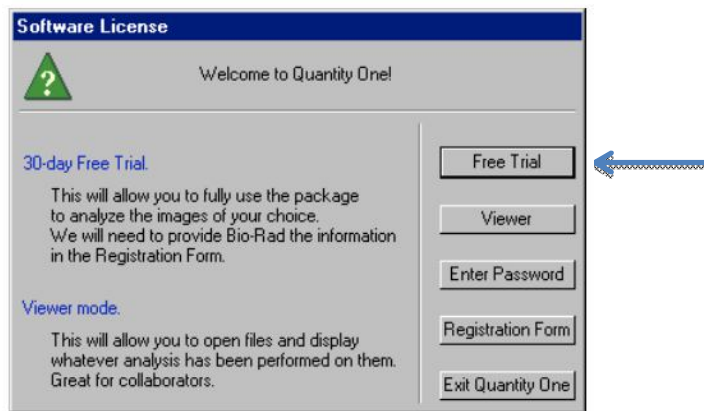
Software License

?

Welcome to Quantity One!

30-day Free Trial.

This will allow you to fully use the package to analyze the images of your choice. We will need to provide Bio-Rad the information in the Registration Form.

Viewer mode.

This will allow you to open files and display whatever analysis has been performed on them. Great for collaborators.

Free Trial

Viewer

Enter Password

Registration Form

Exit Quantity One